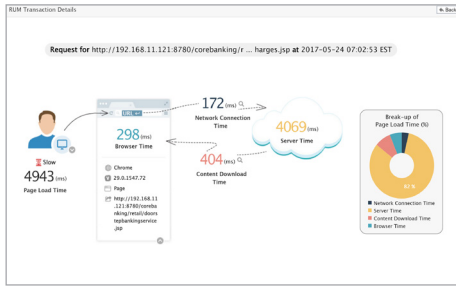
RUM Transaction Details

Back

Request for http://192.168.11.121:8780/corebanking/r ... harges.jsp at 2017-05-24 07:02:53 EST

Slow
4943 (ms)
Page Load Time

298 (ms)
Browser Time

Chrome
29.0.1547.72
Page
http://192.168.11.121:8780/corebanking/retail/doorstepbankingservice.jsp

172 (ms)
Network Connection Time

404 (ms)
Content Download Time

4069 (ms)
Server Time

Break-up of Page Load Time (%)

82 %

Network Connection Time
Server Time
Content Download Time
Browser Time